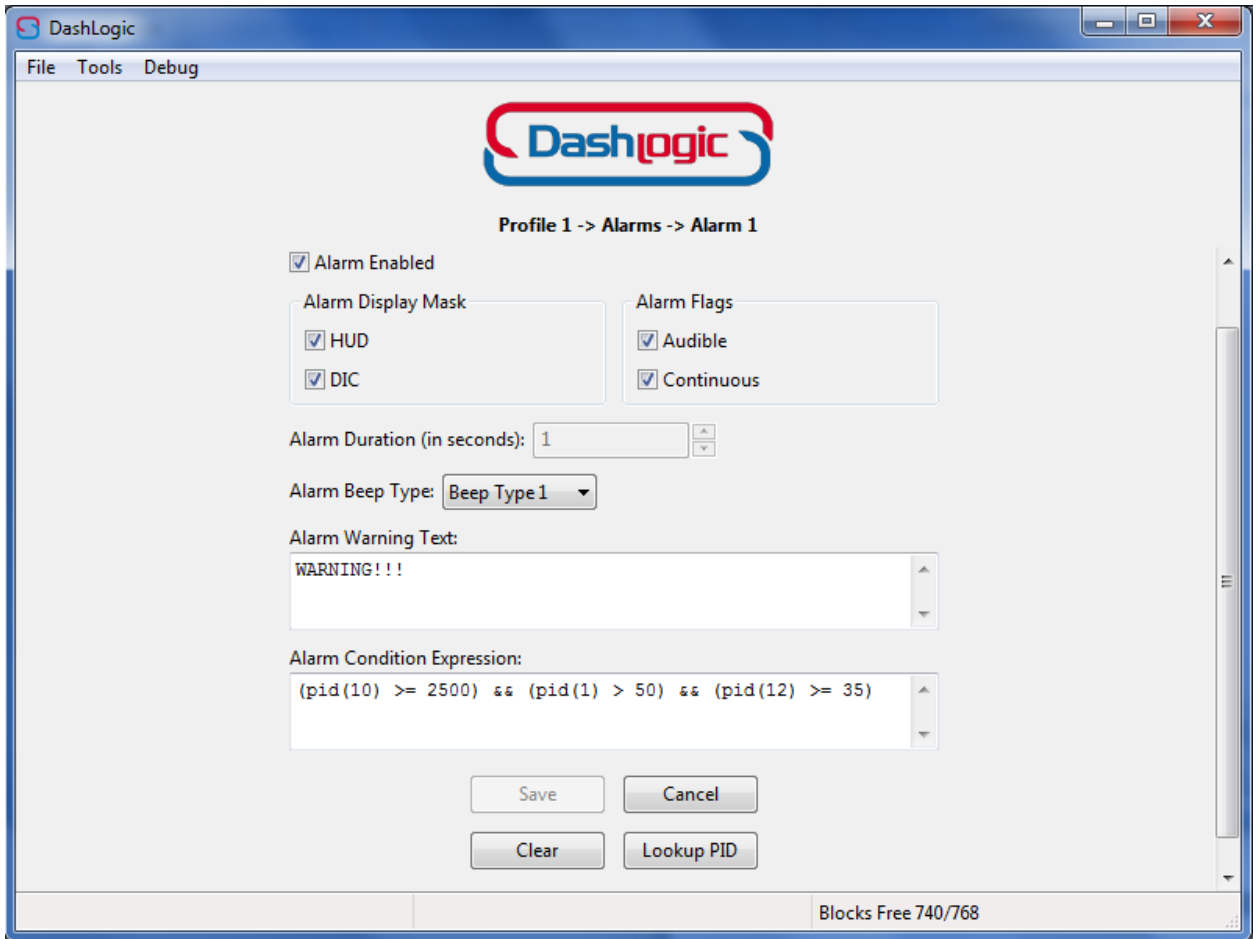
DashLogic

File Tools Debug

Dashlogic

Profile 1 -> Alarms -> Alarm 1

Alarm Enabled

Alarm Display Mask

HUD

DIC

Alarm Flags

Audible

Continuous

Alarm Duration (in seconds): 1

Alarm Beep Type: Beep Type 1

Alarm Warning Text:

WARNING!!!

Alarm Condition Expression:

(pid(10) >= 2500) && (pid(1) > 50) && (pid(12) >= 35)

Save Cancel

Clear Lookup PID

Blocks Free 740/768